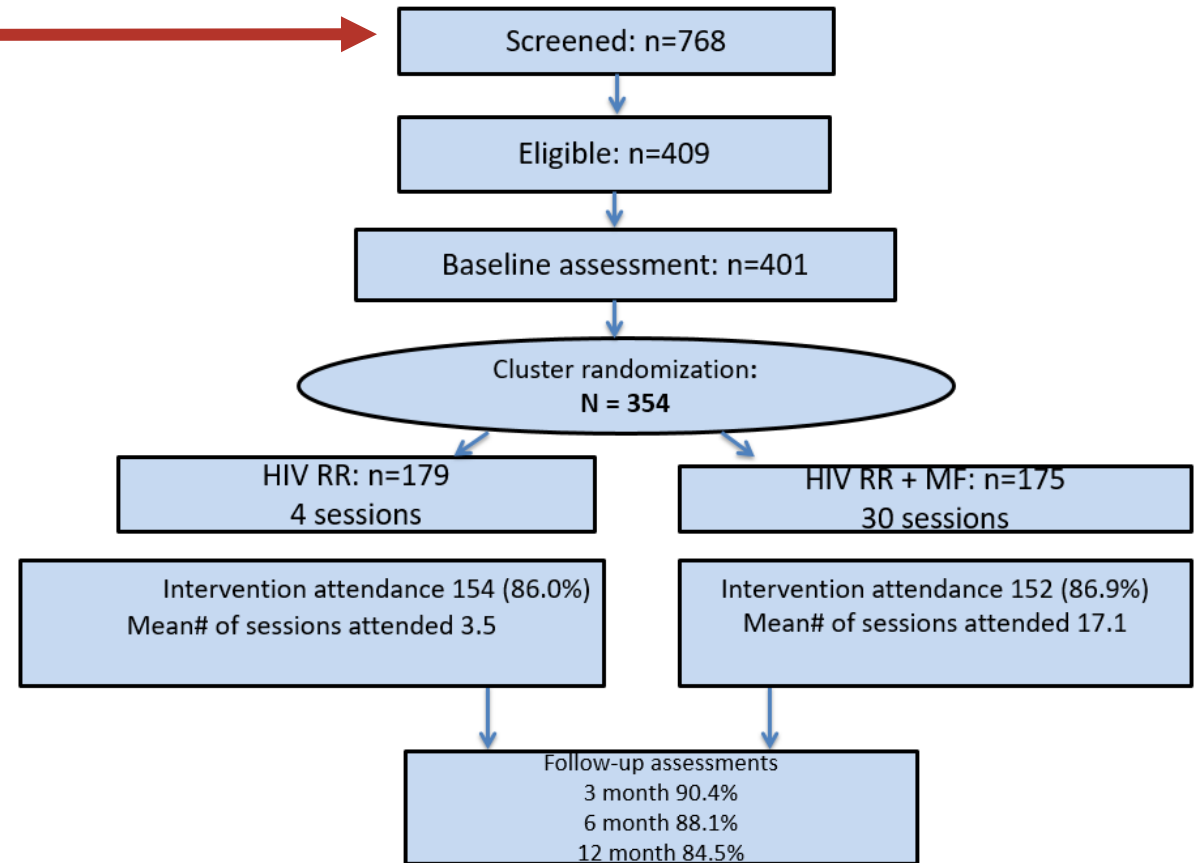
Screened: n=768

Eligible: n=409

Baseline assessment: n=401

Cluster randomization:
**N = 354**

HIV RR: n=179
4 sessions

HIV RR + MF: n=175
30 sessions

Intervention attendance 154 (86.0%)
Mean# of sessions attended 3.5

Intervention attendance 152 (86.9%)
Mean# of sessions attended 17.1

Follow-up assessments
3 month 90.4%
6 month 88.1%
12 month 84.5%